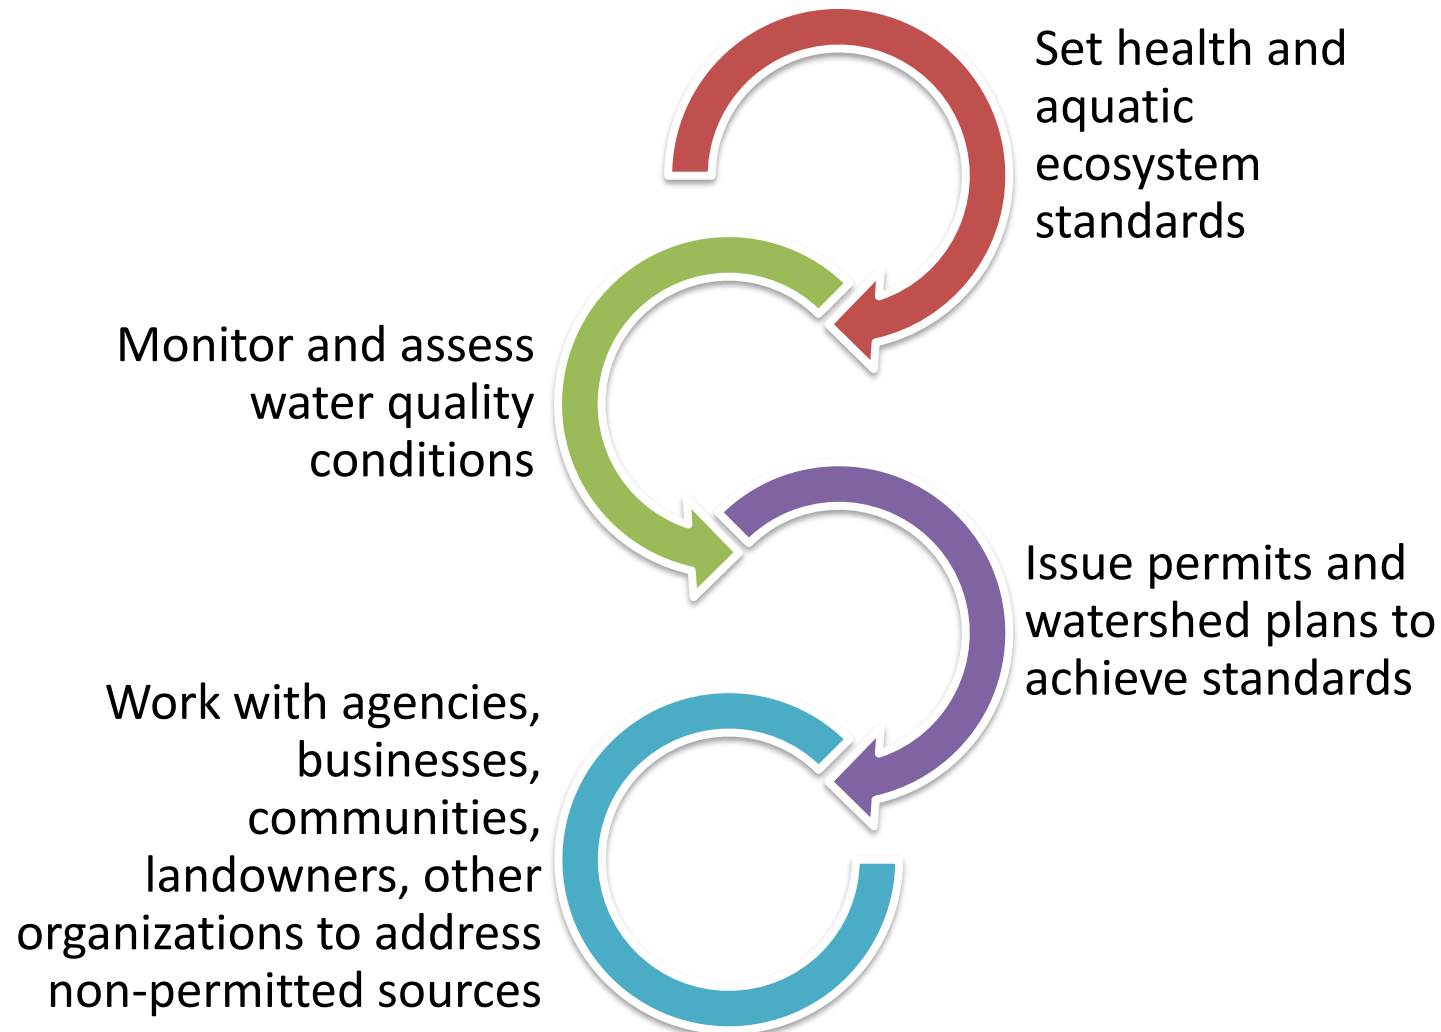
Set health and aquatic ecosystem standards

Monitor and assess water quality conditions

Issue permits and watershed plans to achieve standards

Work with agencies, businesses, communities, landowners, other organizations to address non-permitted sources